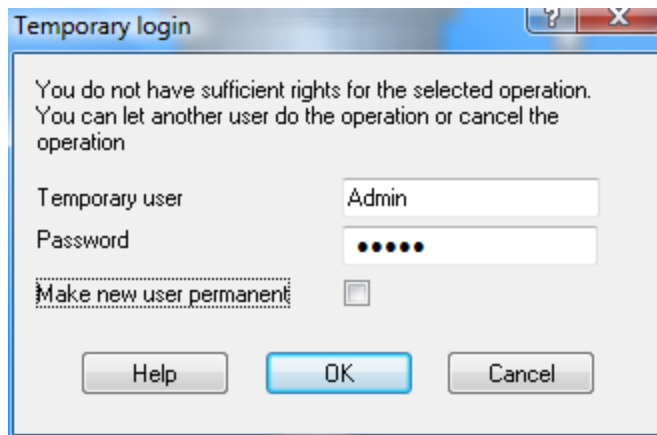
Temporary login

?

X

You do not have sufficient rights for the selected operation. You can let another user do the operation or cancel the operation

Temporary user

Admin

Password

●●●●●

Make new user permanent

Help

OK

Cancel